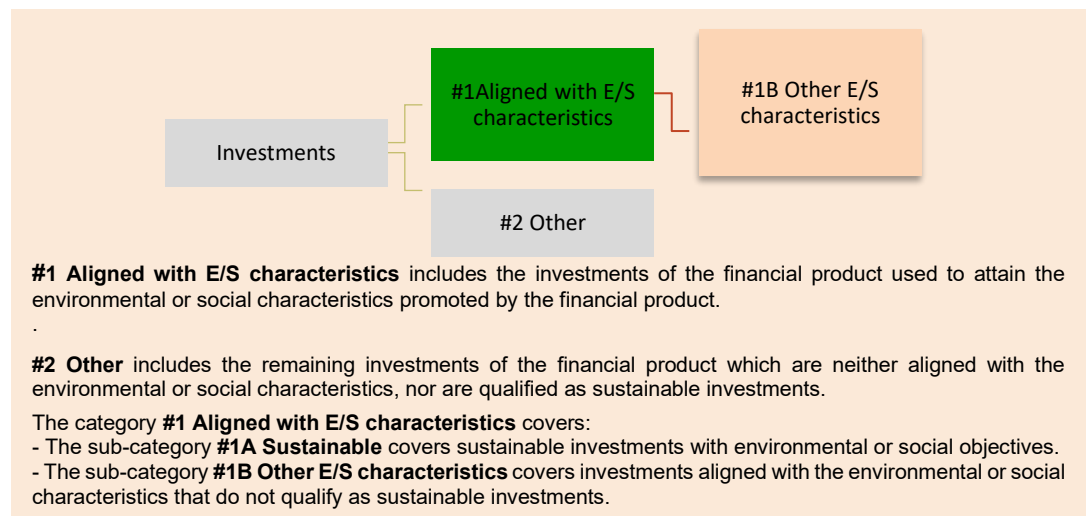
Investments

#1Aligned with E/S characteristics

#1B Other E/S characteristics

#2 Other

**#1 Aligned with E/S characteristics** includes the investments of the financial product used to attain the environmental or social characteristics promoted by the financial product.

.

**#2 Other** includes the remaining investments of the financial product which are neither aligned with the environmental or social characteristics, nor are qualified as sustainable investments.

The category **#1 Aligned with E/S characteristics** covers:
- The sub-category **#1A Sustainable** covers sustainable investments with environmental or social objectives.
- The sub-category **#1B Other E/S characteristics** covers investments aligned with the environmental or social characteristics that do not qualify as sustainable investments.